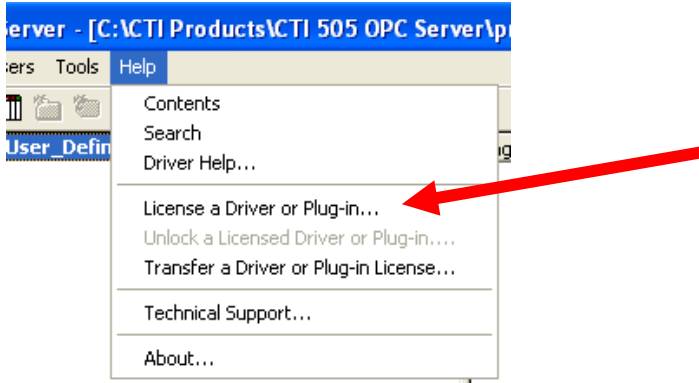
Server - [C:\CTI Products\CTI 505 OPC Server\p

sers Tools Help

User_Defin

Contents
Search
Driver Help...

License a Driver or Plug-in...
Unlock a Licensed Driver or Plug-in....
Transfer a Driver or Plug-in License...

Technical Support...

About...